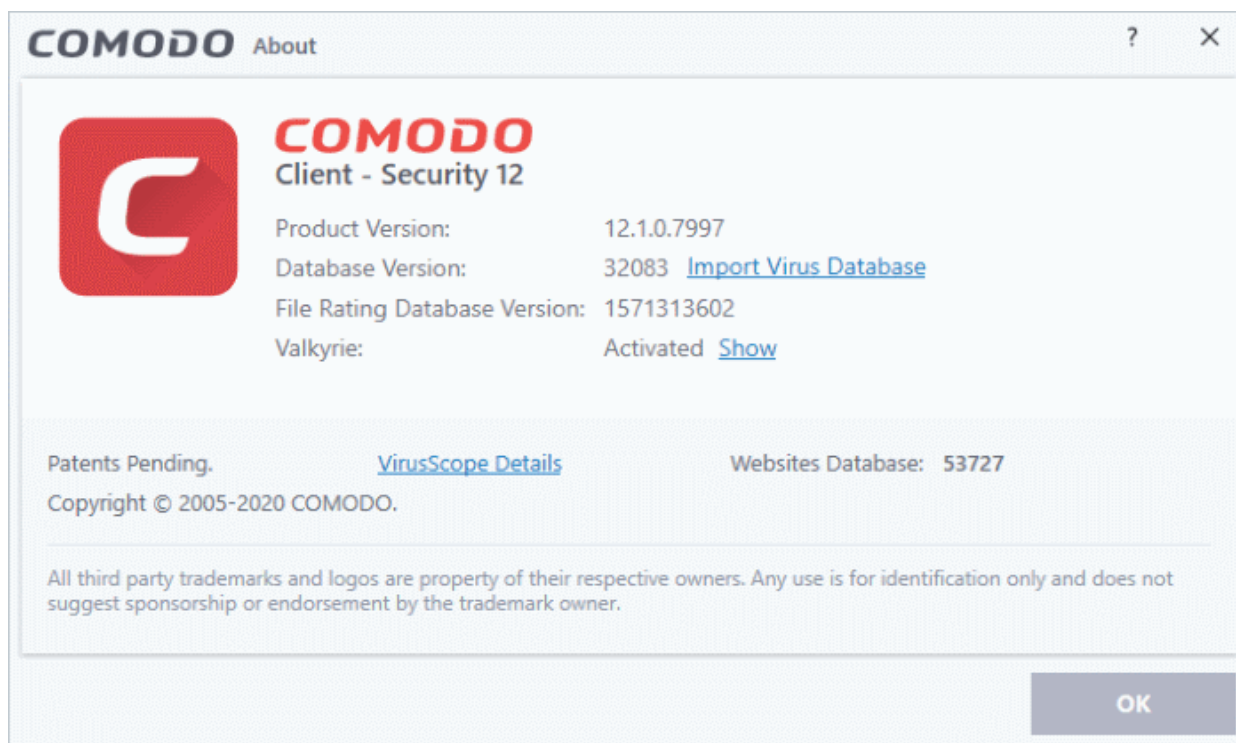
COMODO About

? ×

COMODO
Client - Security 12

Product Version: 12.1.0.7997
Database Version: 32083 Import Virus Database
File Rating Database Version: 1571313602
Valkyrie: Activated Show

Patents Pending. VirusScope Details Websites Database: 53727
Copyright © 2005-2020 COMODO.

All third party trademarks and logos are property of their respective owners. Any use is for identification only and does not suggest sponsorship or endorsement by the trademark owner.

OK